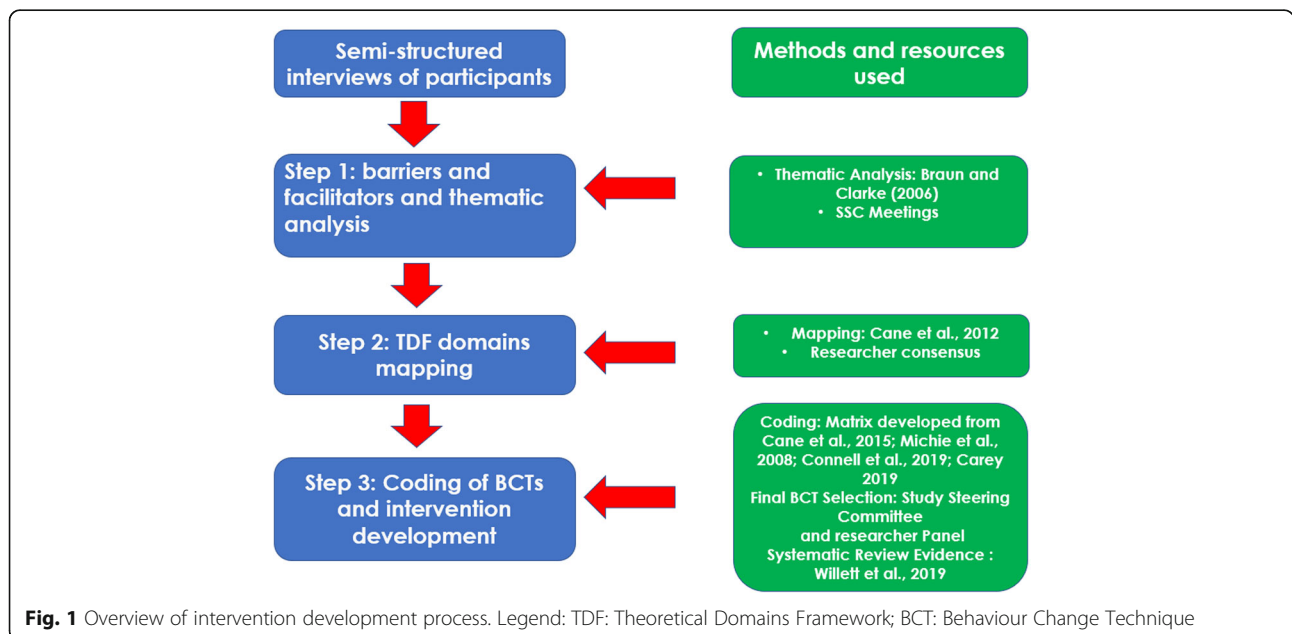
Semi-structured interviews of participants

Methods and resources used

Step 1: barriers and facilitators and thematic analysis

• Thematic Analysis: Braun and Clarke (2006)
• SSC Meetings

Step 2: TDF domains mapping

• Mapping: Cane et al., 2012
• Researcher consensus

Step 3: Coding of BCTs and intervention development

Coding: Matrix developed from Cane et al., 2015; Michie et al., 2008; Connell et al., 2019; Carey 2019
Final BCT Selection: Study Steering Committee and researcher Panel
Systematic Review Evidence : Willett et al., 2019

**Fig. 1** Overview of intervention development process. Legend: TDF: Theoretical Domains Framework; BCT: Behaviour Change Technique